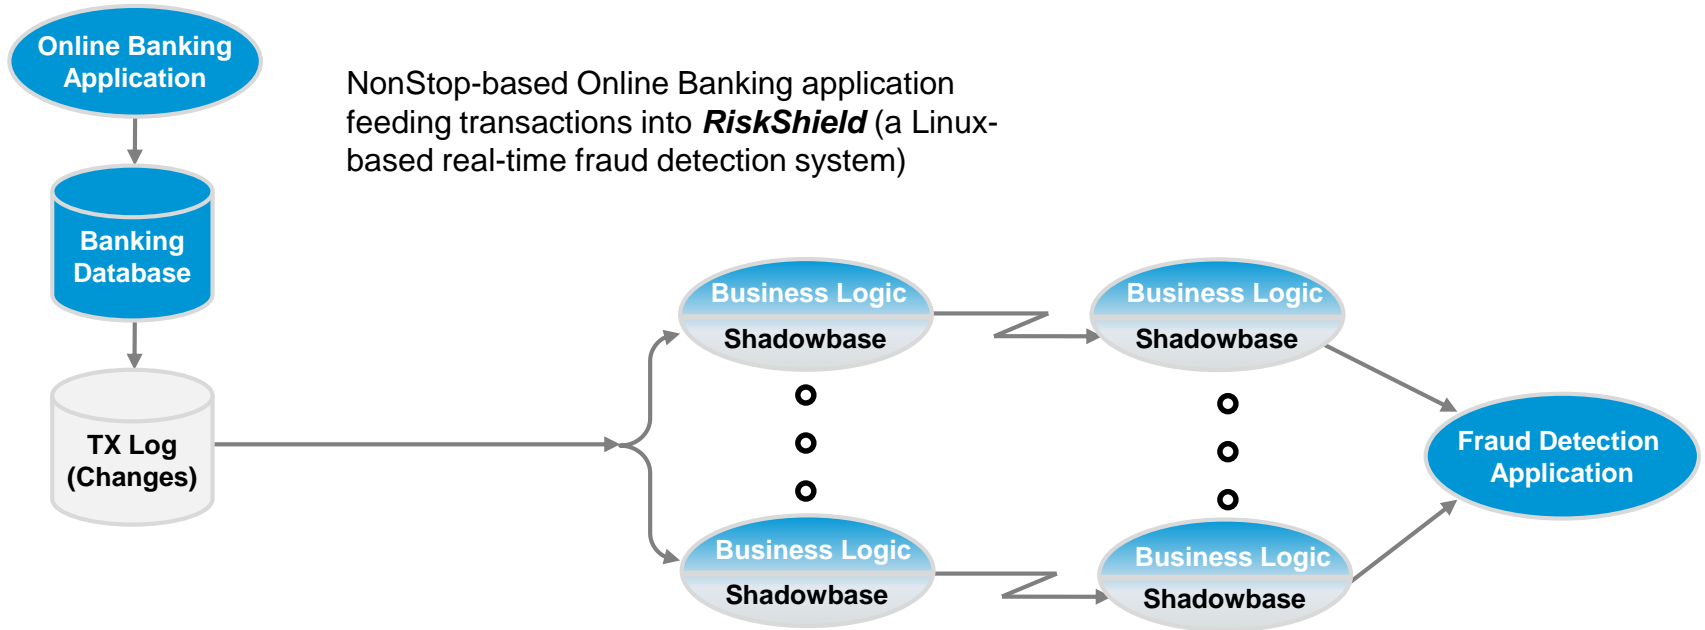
Online Banking Application

NonStop-based Online Banking application feeding transactions into ***RiskShield*** (a Linux-based real-time fraud detection system)

Banking Database

TX Log (Changes)

Business Logic

Shadowbase

Business Logic

Shadowbase

Business Logic

Shadowbase

Business Logic

Shadowbase

Fraud Detection Application